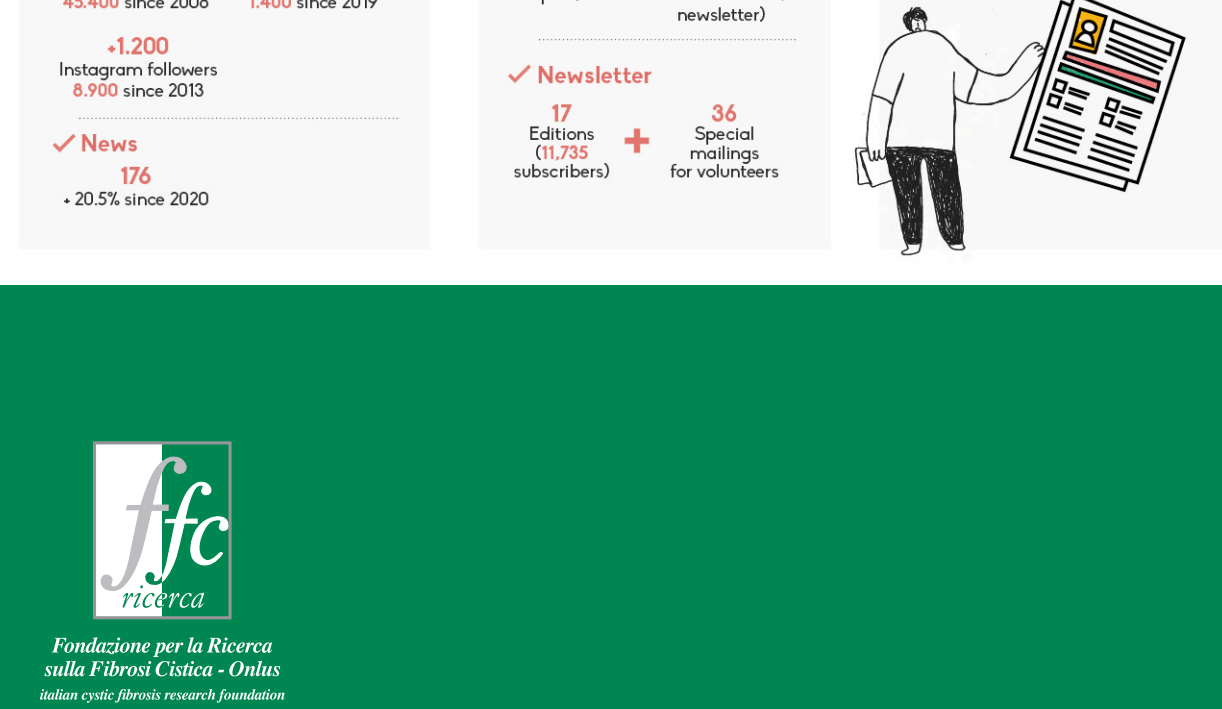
45.400 since 2006

1.400 since 2019

+1.200
Instagram followers
8.900 since 2013

News
176
+ 20.5% since 2020

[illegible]
newsletter)

Newsletter
17
Editions
(11,735
subscribers)

+

36
Special
mailings
for volunteers

ffc
ricerca

Fondazione per la Ricerca
sulla Fibrosi Cistica - Onlus
italian cystic fibrosis research foundation